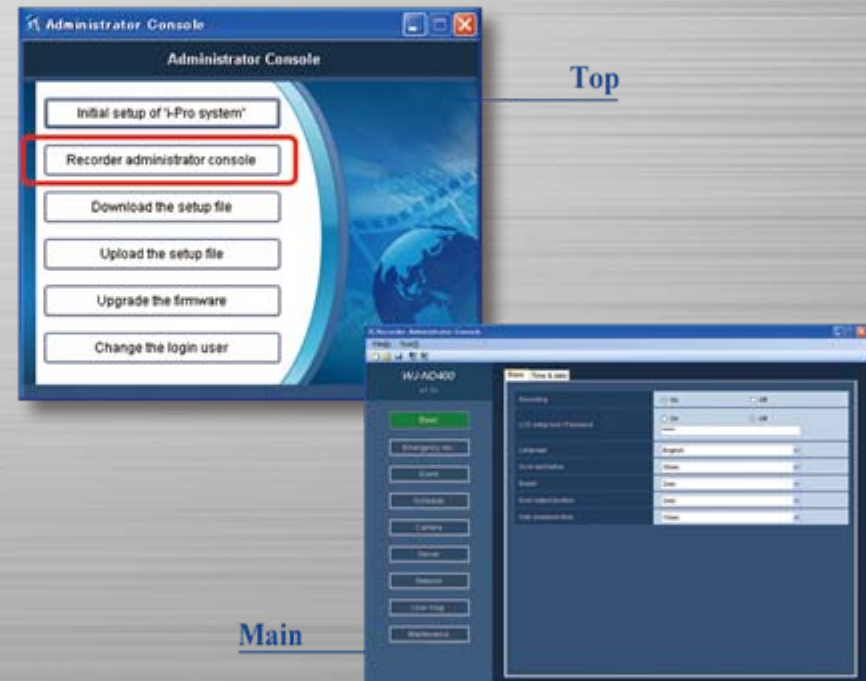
Administrator Console

Administrator Console

Initial setup of "i-Pro system"

Recorder administrator console

Download the setup file

Upload the setup file

Upgrade the firmware

Change the login user

Top

Recorder Administrator Console

WJ-ND400

Basic

Time & date

Recording

On

Off

On

Off

Language

English

Basic

Emergency rec.

Event

Schedule

Camera

Server

Network

User mng.

Maintenance

Main